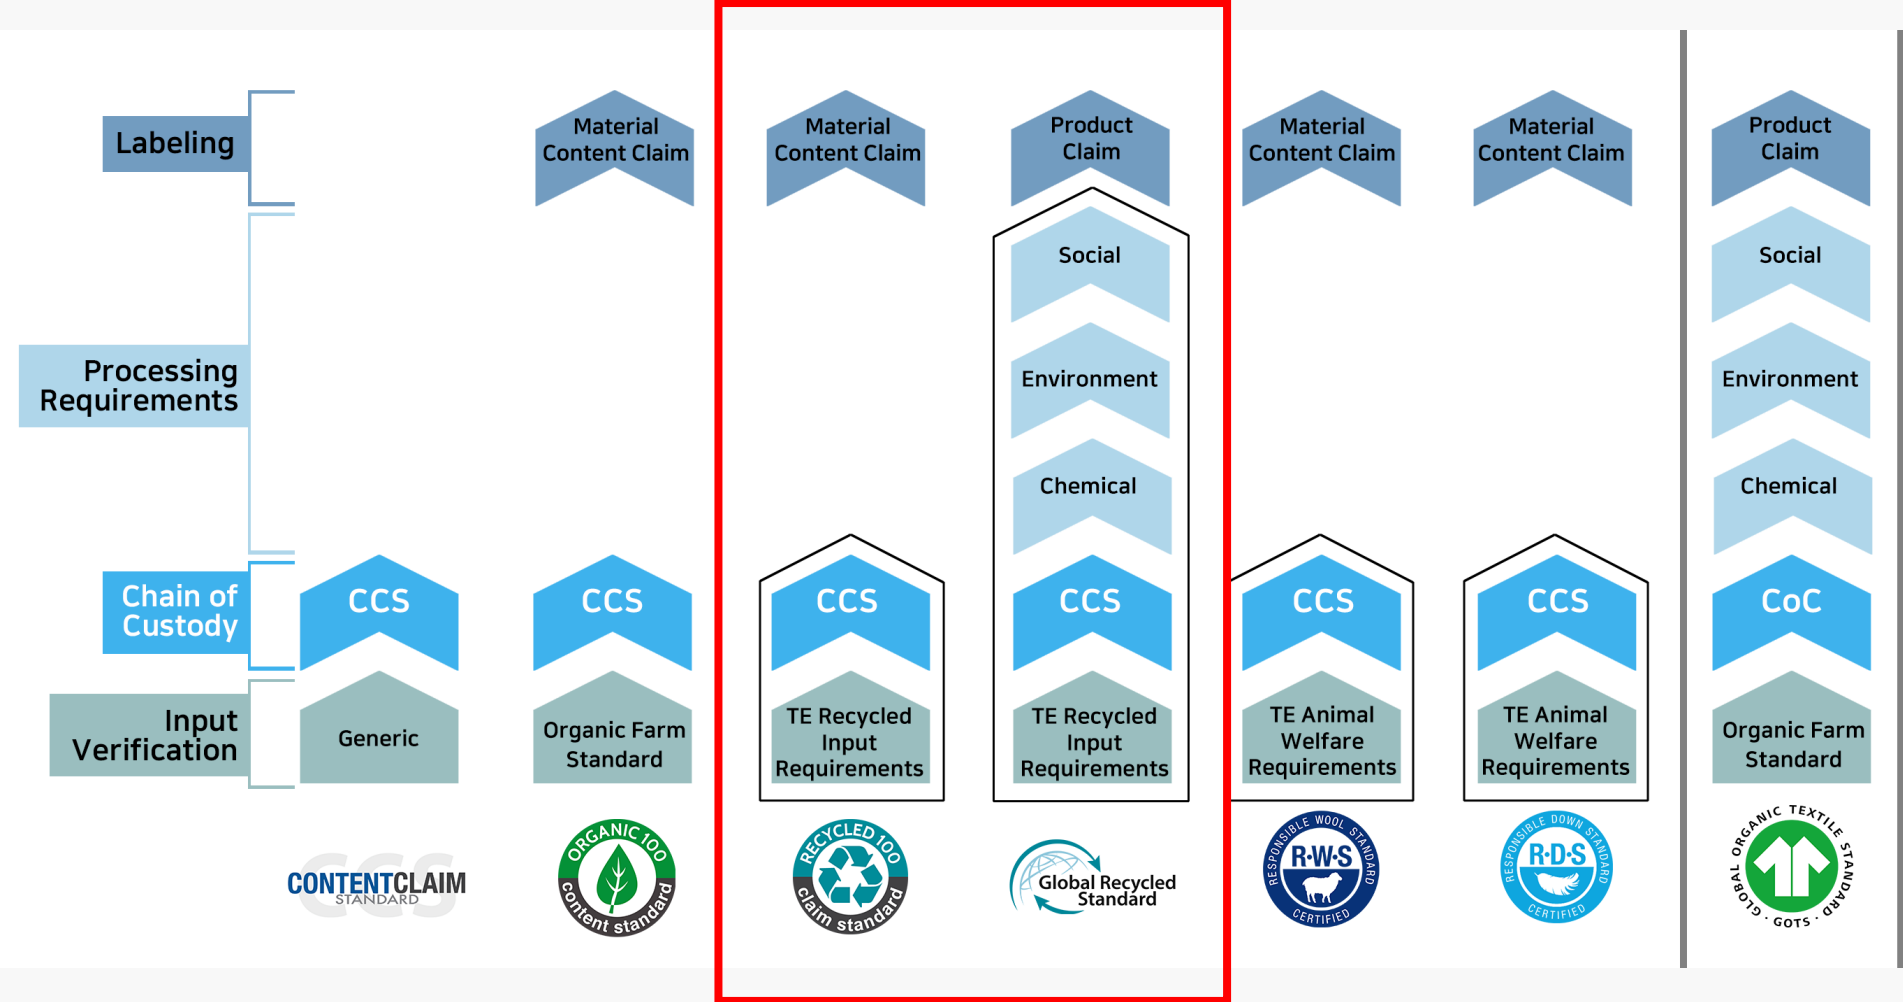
Labeling

Processing Requirements

Chain of Custody

Input Verification

CCS
Generic
CONTENTCLAIM STANDARD

Material Content Claim
CCS
Organic Farm Standard
ORGANIC 100 content standard

Material Content Claim
CCS
TE Recycled Input Requirements
RECYCLED 100 claim standard

Product Claim
Social
Environment
Chemical
CCS
TE Recycled Input Requirements
Global Recycled Standard

Material Content Claim
CCS
TE Animal Welfare Requirements
RESPONSIBLE WOOL STANDARD R·W·S CERTIFIED

Material Content Claim
CCS
TE Animal Welfare Requirements
RESPONSIBLE DOWN STANDARD R·D·S CERTIFIED

Product Claim
Social
Environment
Chemical
CoC
Organic Farm Standard
GLOBAL ORGANIC TEXTILE STANDARD · GOTS ·